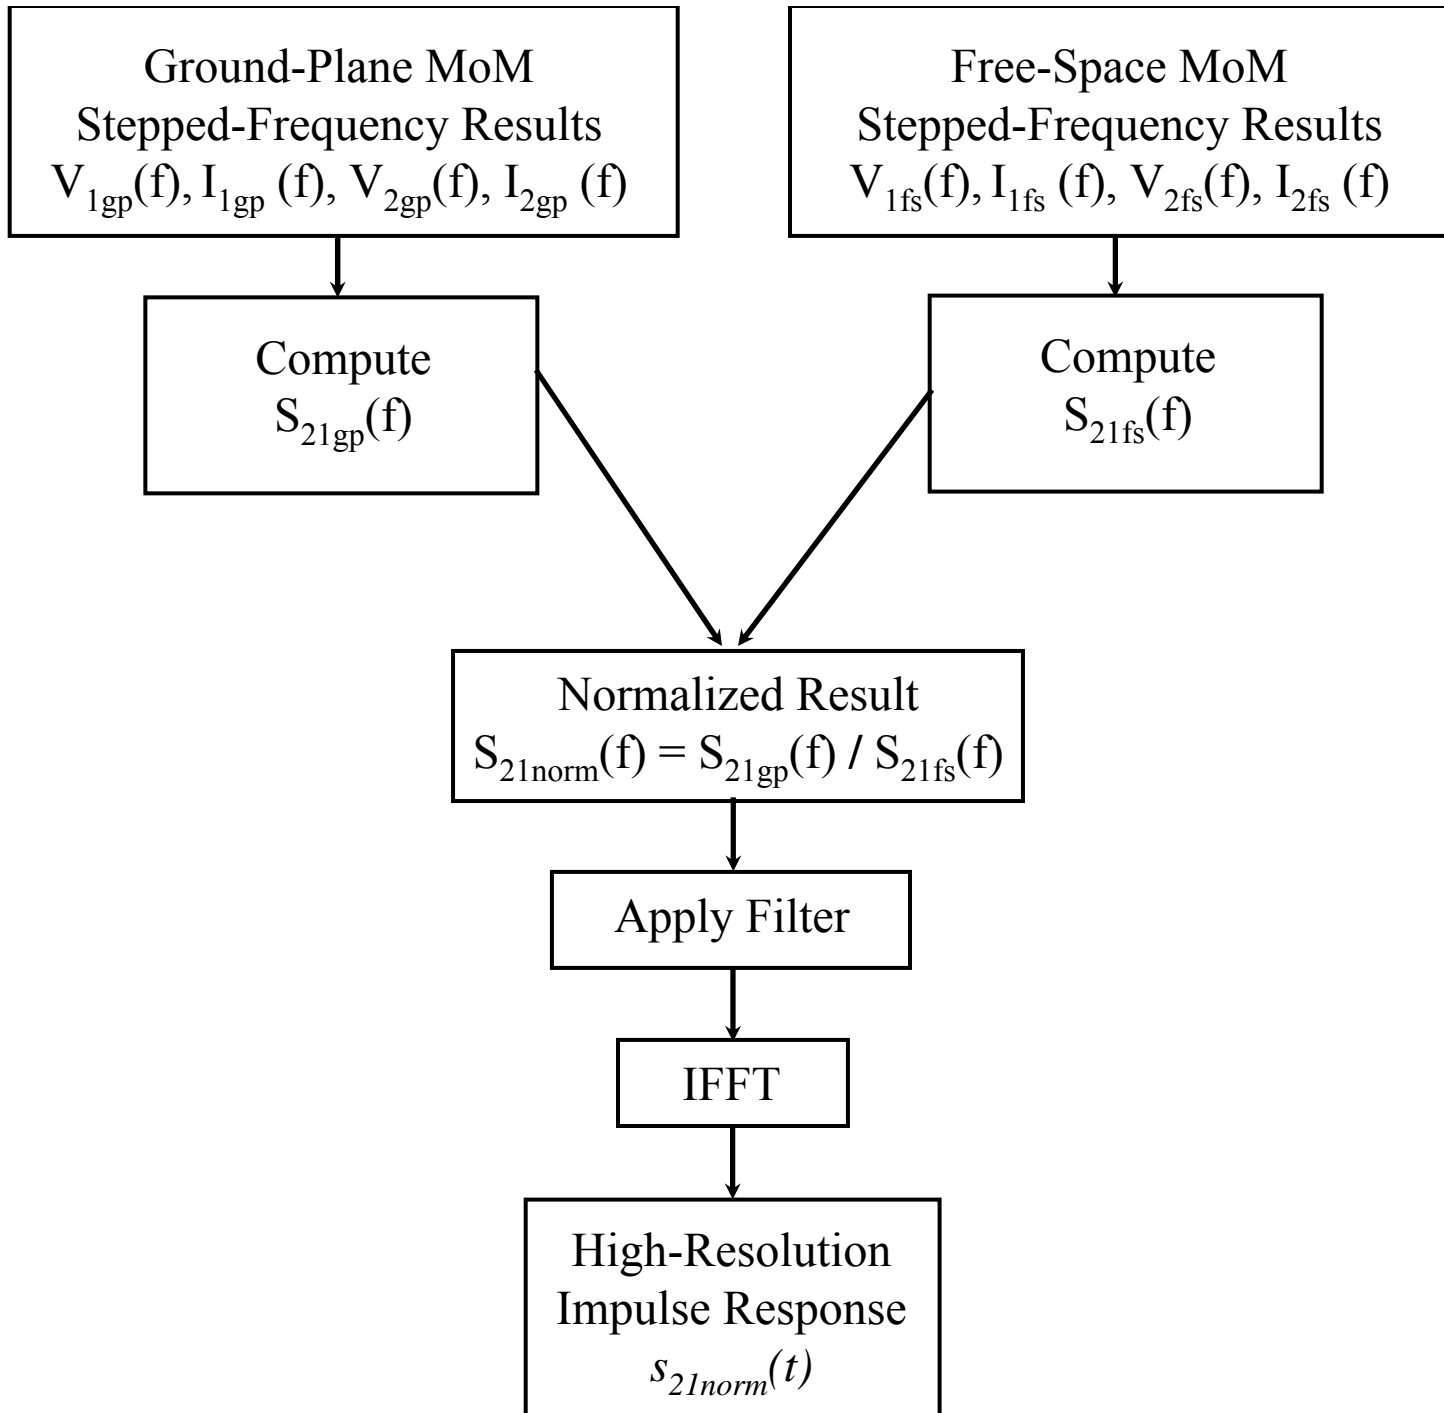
Ground-Plane MoM Stepped-Frequency Results $V_{1gp}(f), I_{1gp}(f), V_{2gp}(f), I_{2gp}(f)$

Free-Space MoM Stepped-Frequency Results $V_{1fs}(f), I_{1fs}(f), V_{2fs}(f), I_{2fs}(f)$

Compute $S_{21gp}(f)$

Compute $S_{21fs}(f)$

Normalized Result $S_{21norm}(f) = S_{21gp}(f) / S_{21fs}(f)$

Apply Filter

IFFT

High-Resolution Impulse Response $s_{21norm}(t)$